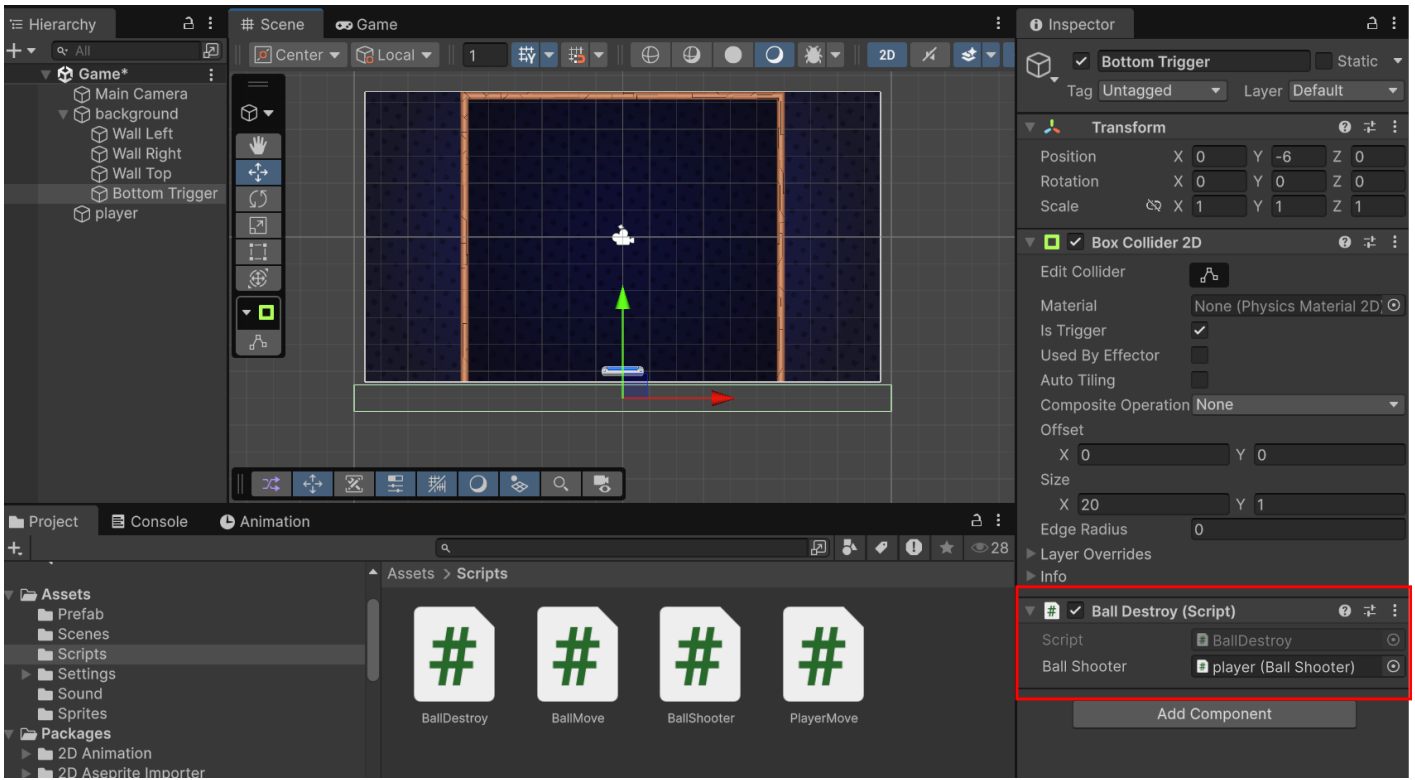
Hierarchy
All
Game*
Main Camera
background
Wall Left
Wall Right
Wall Top
Bottom Trigger
player

Scene
Game
Center
Local
1
2D

Inspector
Bottom Trigger
Static
Tag Untagged
Layer Default
Transform
Position X 0 Y -6 Z 0
Rotation X 0 Y 0 Z 0
Scale X 1 Y 1 Z 1
Box Collider 2D
Edit Collider
Material None (Physics Material 2D)
Is Trigger
Used By Effector
Auto Tiling
Composite Operation None
Offset
X 0 Y 0
Size
X 20 Y 1
Edge Radius 0
Layer Overrides
Info
Ball Destroy (Script)
Script BallDestroy
Ball Shooter player (Ball Shooter)
Add Component

Project
Console
Animation
28
Assets
Prefab
Scenes
Scripts
Settings
Sound
Sprites
Packages
2D Animation
2D Aseprite Importer
Assets > Scripts
BallDestroy
BallMove
BallShooter
PlayerMove